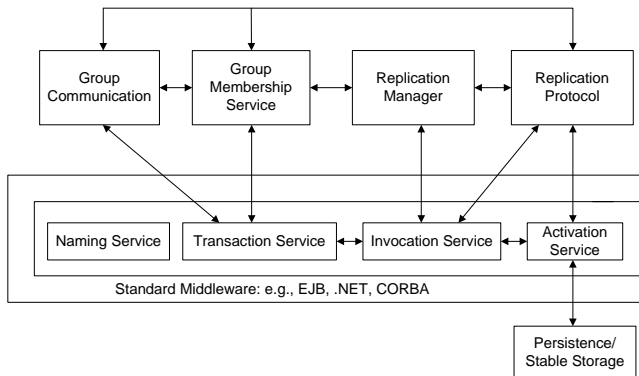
Group Communication

Group Membership Service

Replication Manager

Replication Protocol

Naming Service

Transaction Service

Invocation Service

Activation Service

Standard Middleware: e.g., EJB, .NET, CORBA

Persistence/ Stable Storage